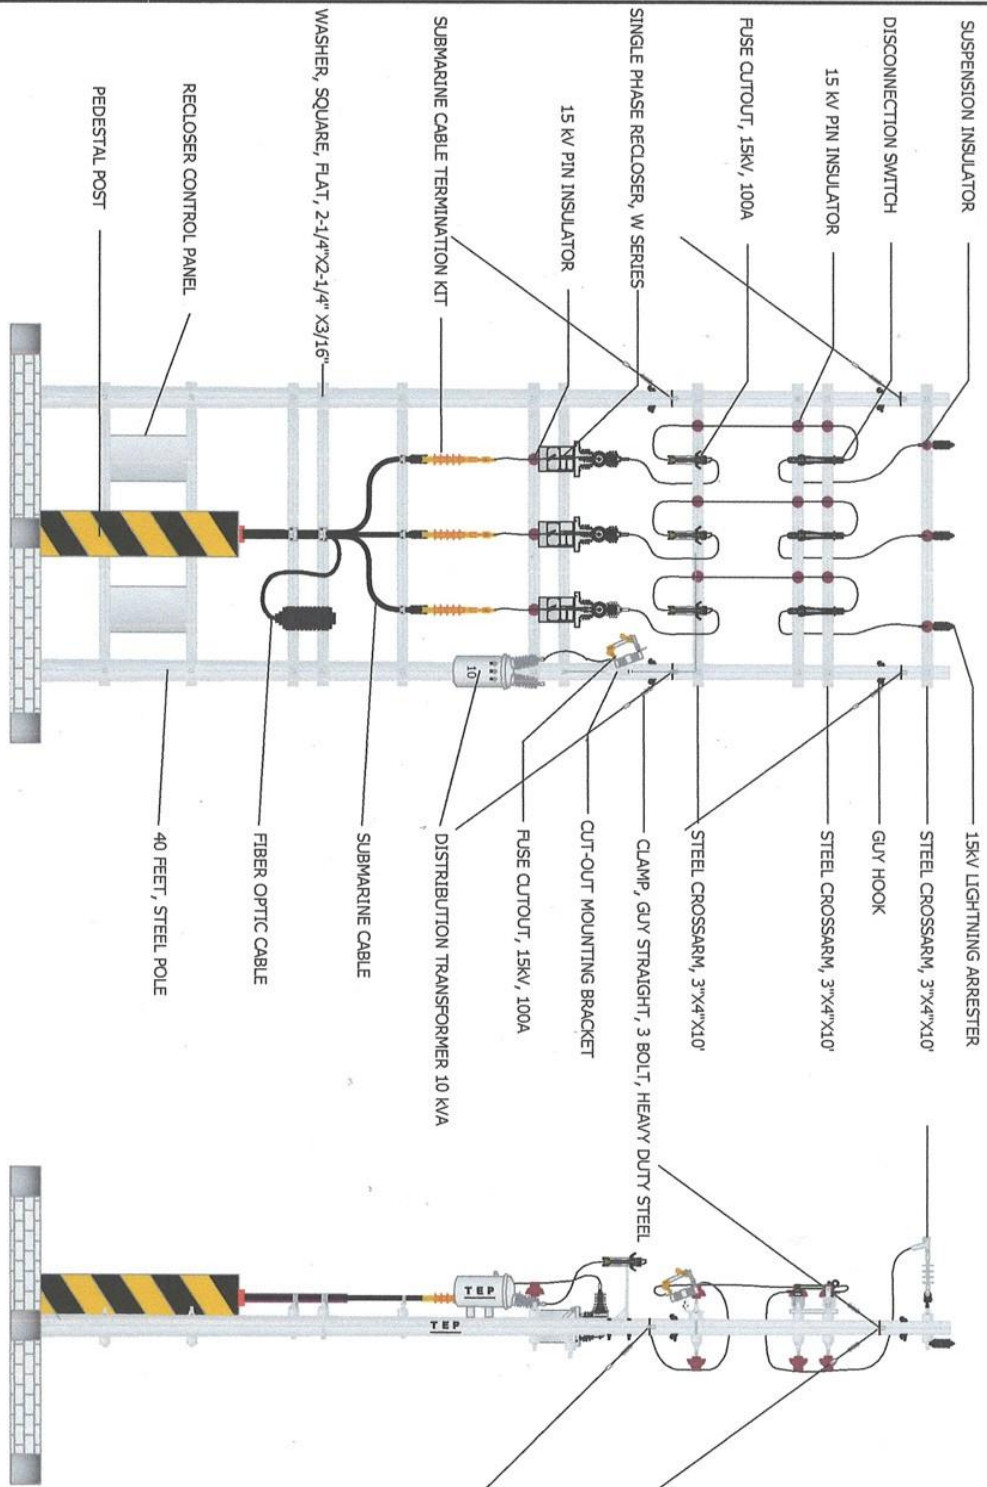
SUSPENSION INSULATOR
DISCONNECTION SWITCH
15 kV PIN INSULATOR
FUSE CUTOUT, 15kV, 100A
SINGLE PHASE RECLOSER, W SERIES
15 kV PIN INSULATOR
SUBMARINE CABLE TERMINATION KIT
WASHER, SQUARE, FLAT, 2-1/4"X2-1/4" X3/16"
RECLOSER CONTROL PANEL
PEDESTAL POST

15kV LIGHTNING ARRESTER
STEEL CROSSARM, 3"X4"X10'
GUY HOOK
STEEL CROSSARM, 3"X4"X10'
STEEL CROSSARM, 3"X4"X10'
CLAMP, GUY STRAIGHT, 3 BOLT, HEAVY DUTY STEEL
CUT-OUT MOUNTING BRACKET
FUSE CUTOUT, 15kV, 100A
DISTRIBUTION TRANSFORMER 10 KVA
SUBMARINE CABLE
FIBER OPTIC CABLE
40 FEET, STEEL POLE

10
TEP
TEP